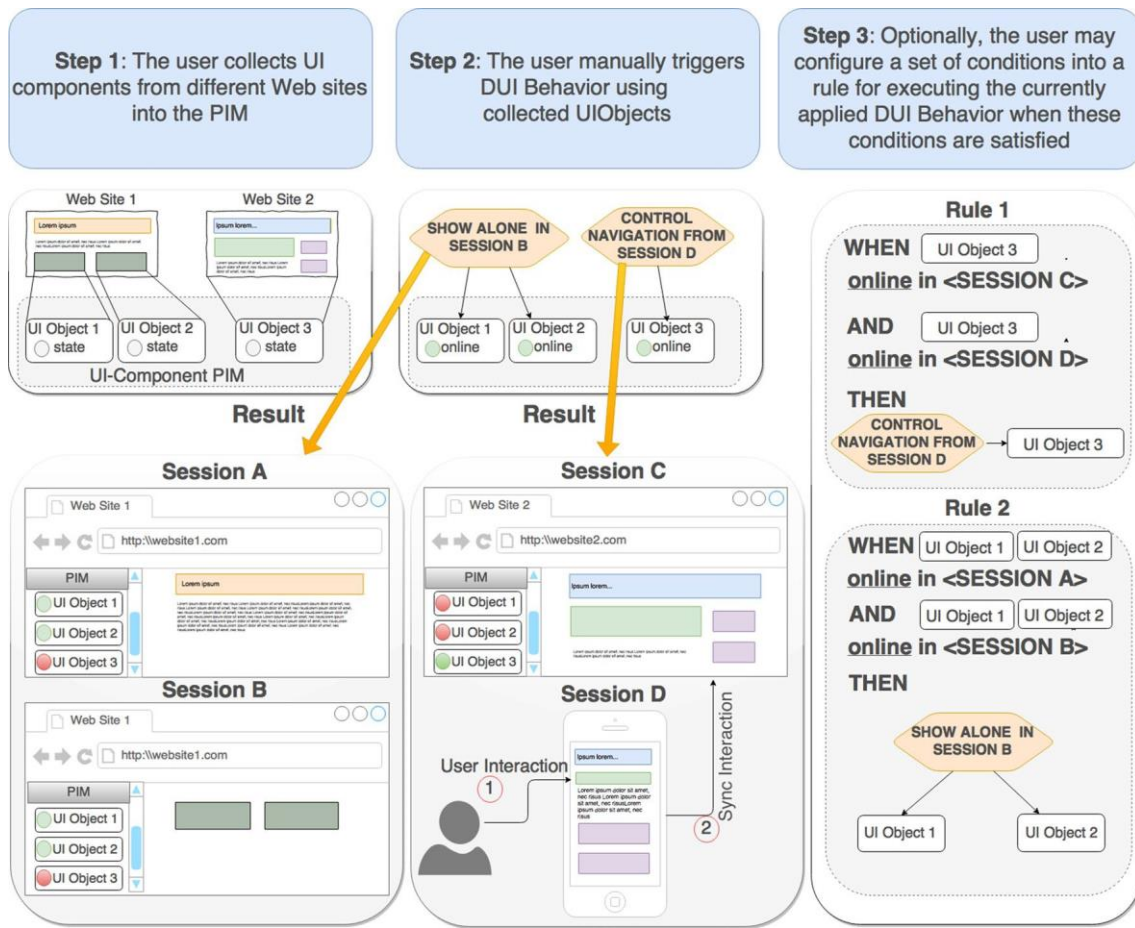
**Step 1**: The user collects UI components from different Web sites into the PIM

**Step 2**: The user manually triggers DUI Behavior using collected UIObjects

**Step 3**: Optionally, the user may configure a set of conditions into a rule for executing the currently applied DUI Behavior when these conditions are satisfied

Web Site 1

Lorem ipsum

Web Site 2

Ipsum lorem...

UI Object 1 state

UI Object 2 state

UI Object 3 state

UI-Component PIM

SHOW ALONE IN SESSION B

CONTROL NAVIGATION FROM SESSION D

UI Object 1 online

UI Object 2 online

UI Object 3 online

Result

Result

Rule 1

WHEN UI Object 3 online in <SESSION C>

AND UI Object 3 online in <SESSION D>

THEN

CONTROL NAVIGATION FROM SESSION D

UI Object 3

Session A

Web Site 1

http:\\website1.com

PIM

UI Object 1

UI Object 2

UI Object 3

Lorem ipsum

Session C

Web Site 2

http:\\website2.com

PIM

UI Object 1

UI Object 2

UI Object 3

Ipsum lorem...

Rule 2

WHEN UI Object 1 UI Object 2 online in <SESSION A>

AND UI Object 1 UI Object 2 online in <SESSION B>

THEN

SHOW ALONE IN SESSION B

UI Object 1

UI Object 2

Session B

Web Site 1

http:\\website1.com

PIM

UI Object 1

UI Object 2

UI Object 3

Session D

Ipsum lorem...

Lorem ipsum dolor sit amet, nec risus Lorem ipsum dolor sit amet, nec risus Lorem ipsum dolor sit amet, nec risus

User Interaction

1

2

Sync Interaction